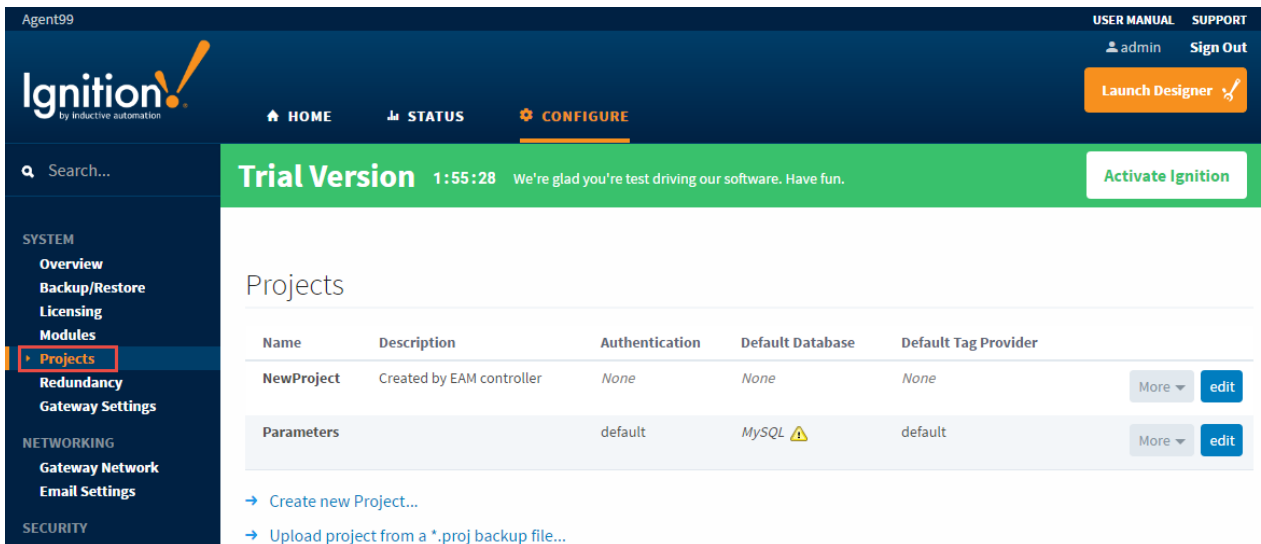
Agent99

USER MANUAL SUPPORT

admin Sign Out

Ignition! by inductive automation

Launch Designer

HOME STATUS CONFIGURE

Search...

Trial Version 1:55:28 We're glad you're test driving our software. Have fun.

Activate Ignition

SYSTEM
Overview
Backup/Restore
Licensing
Modules
Projects
Redundancy
Gateway Settings

NETWORKING
Gateway Network
Email Settings

SECURITY

Projects

| Name | Description | Authentication | Default Database | Default Tag Provider | |
|---|---|---|---|---|---|
| NewProject | Created by EAM controller | None | None | None | More edit |
| Parameters | | default | MySQL | default | More edit |

→ Create new Project...

→ Upload project from a *.proj backup file...